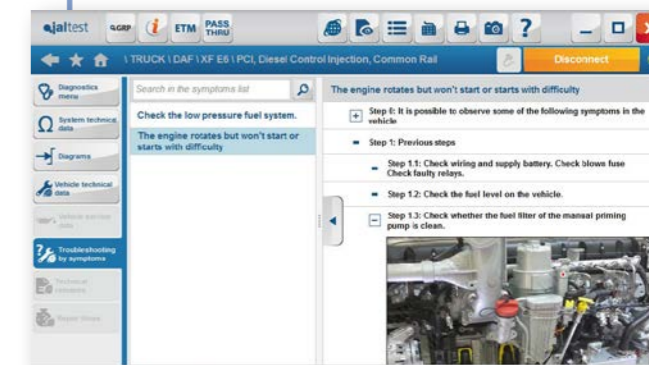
jaltest GGRP i ETM PASS THRU

\ TRUCK \ DAF \ XF E6 \ PCI, Diesel Control Injection, Common Rail

Disconnect

Diagnostics menu

System technical data

Diagrams

Vehicle technical data

Vehicle service data

Troubleshooting by symptoms

Technical releases

Repair times

Search in the symptoms list

Check the low pressure fuel system.

The engine rotates but won't start or starts with difficulty

The engine rotates but won't start or starts with difficulty

Step 0: It is possible to observe some of the following symptoms in the vehicle

Step 1: Previous steps

Step 1.1: Check wiring and supply battery. Check blows fuse Check faulty relays.

Step 1.2: Check the fuel level on the vehicle.

Step 1.3: Check whether the fuel filter of the manual priming pump is clean.